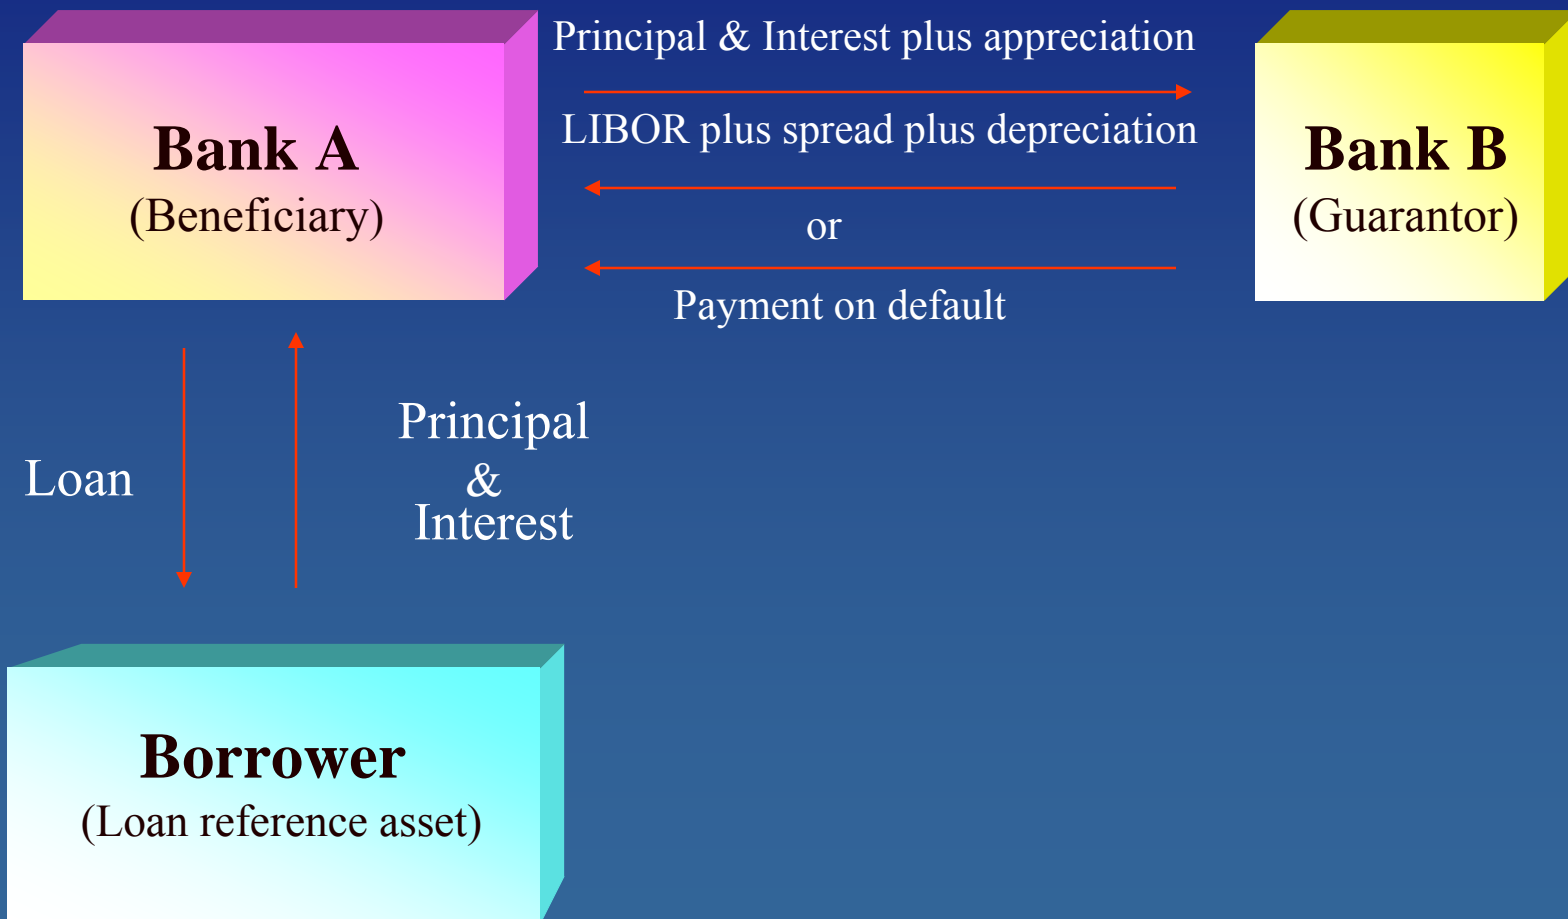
Bank A
(Beneficiary)

Principal & Interest plus appreciation

LIBOR plus spread plus depreciation

or

Payment on default

Bank B
(Guarantor)

Loan

Principal
&
Interest

Borrower
(Loan reference asset)